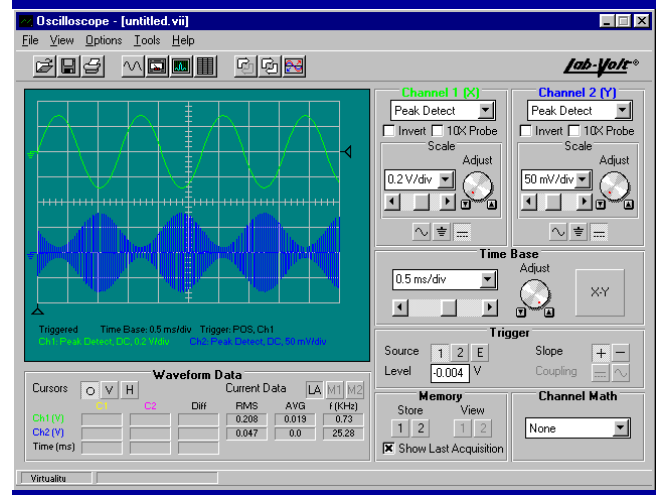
Oscilloscope - [untitled.vii]

File View Options Tools Help

Lab-Volt®

Triggered Time Base: 0.5 ms/div Trigger: POS, Ch1
Ch1: Peak Detect, DC, 0.2 V/div Ch2: Peak Detect, DC, 50 mV/div

Channel 1 (X)
Peak Detect
Invert 10X Probe
Scale
Adjust
0.2 V/div

Channel 2 (Y)
Peak Detect
Invert 10X Probe
Scale
Adjust
50 mV/div

Time Base
Adjust
0.5 ms/div
X-Y

Trigger
Source 1 2 E
Slope + −
Level -0.004 V
Coupling

Waveform Data
Cursors O V H
Current Data LA M1 M2
C1 C2 Diff

| | RMS | AVG | f (KHz) |
|---|---|---|---|
| Ch1 (V) | 0.208 | 0.019 | 0.73 |
| Ch2 (V) | 0.047 | 0.0 | 25.28 |
| Time (ms) | | | |

Memory
Store View
1 2 1 2
Show Last Acquisition

Channel Math
None

Virtualitu